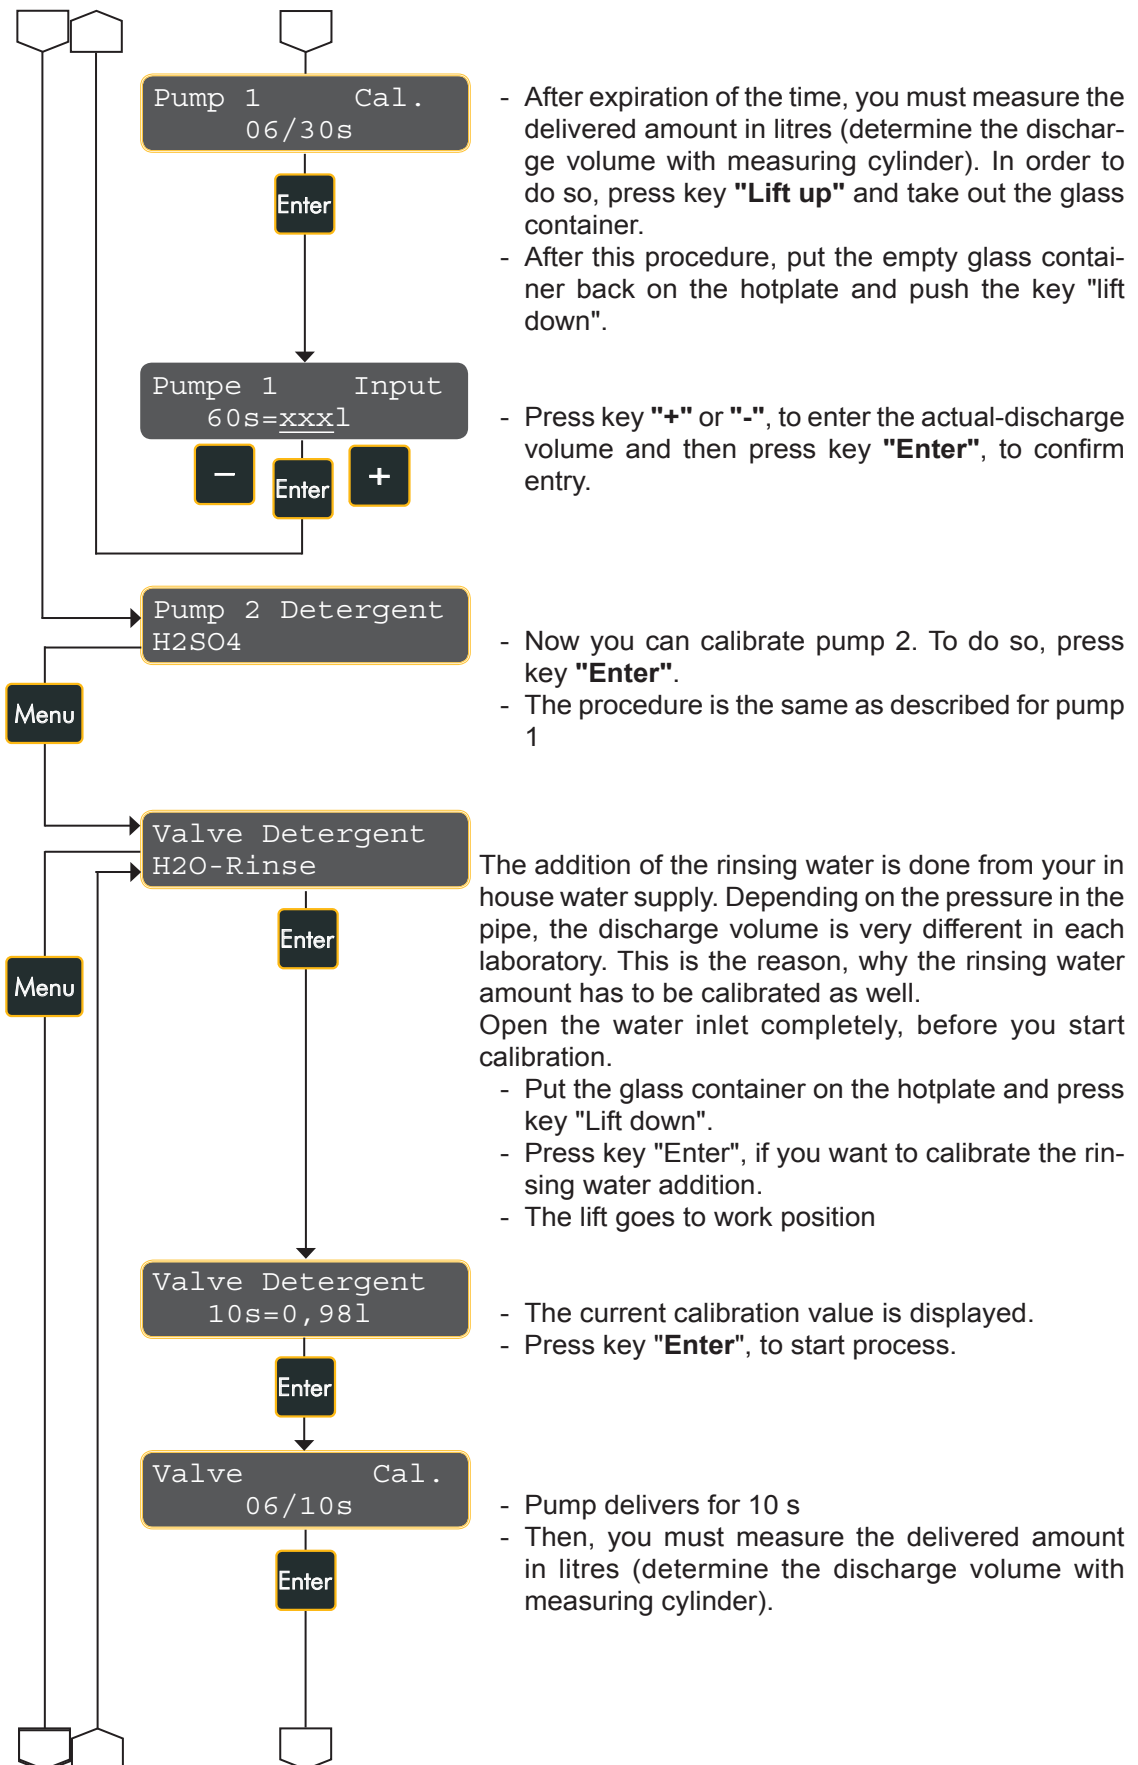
Pump 1 Cal.
06/30s

Enter

- After expiration of the time, you must measure the delivered amount in litres (determine the discharge volume with measuring cylinder). In order to do so, press key **"Lift up"** and take out the glass container.
- After this procedure, put the empty glass container back on the hotplate and push the key "lift down".

Pumpe 1 Input
60s=xxxl

–
Enter
+

- Press key **"+"** or **"-"**, to enter the actual-discharge volume and then press key **"Enter"**, to confirm entry.

Pump 2 Detergent
H2SO4

Menu

- Now you can calibrate pump 2. To do so, press key **"Enter"**.
- The procedure is the same as described for pump 1

Valve Detergent
H2O-Rinse

Enter

Menu

The addition of the rinsing water is done from your in house water supply. Depending on the pressure in the pipe, the discharge volume is very different in each laboratory. This is the reason, why the rinsing water amount has to be calibrated as well.
Open the water inlet completely, before you start calibration.
- Put the glass container on the hotplate and press key "Lift down".
- Press key "Enter", if you want to calibrate the rinsing water addition.
- The lift goes to work position

Valve Detergent
10s=0,98l

- The current calibration value is displayed.
- Press key "**Enter**", to start process.

Enter

Valve Cal.
06/10s

- Pump delivers for 10 s
- Then, you must measure the delivered amount in litres (determine the discharge volume with measuring cylinder).

Enter